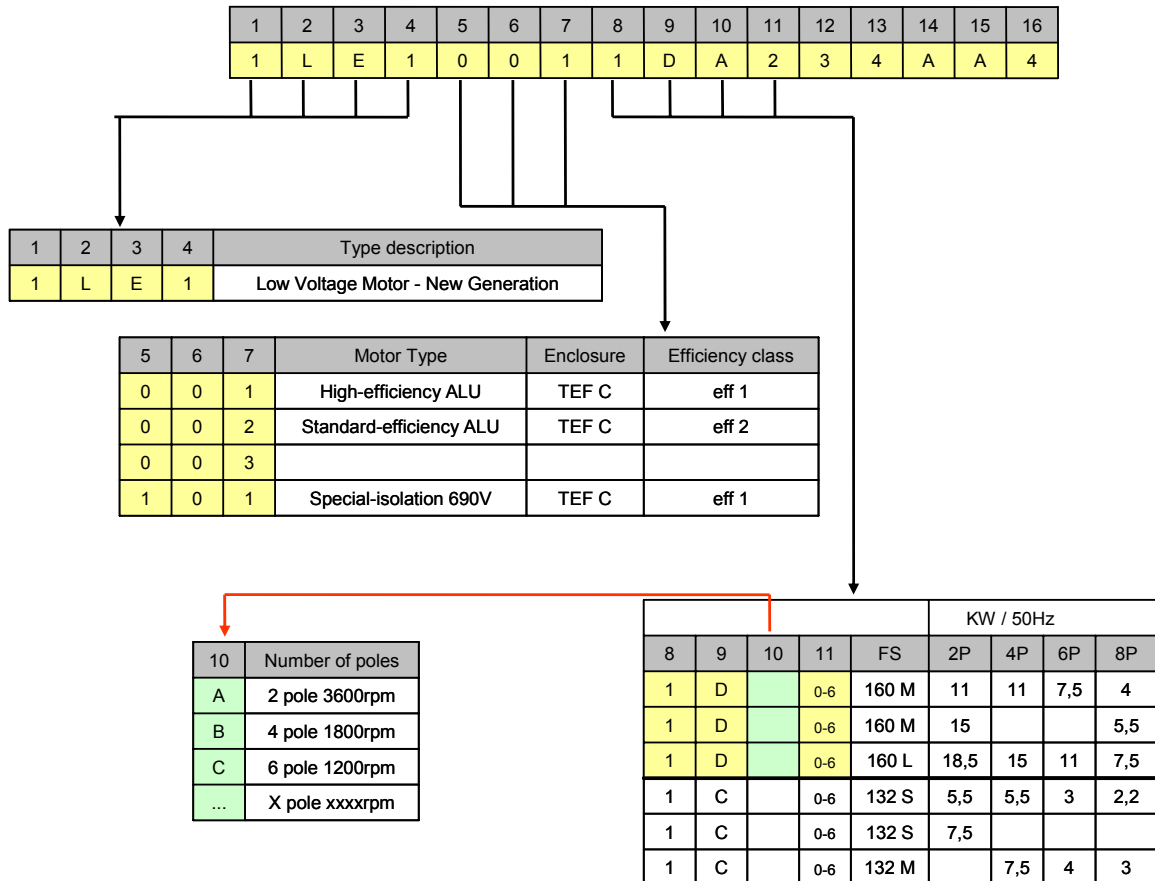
| 1 | 2 | 3 | 4 | 5 | 6 | 7 | 8 | 9 | 10 | 11 | 12 | 13 | 14 | 15 | 16 |
|---|---|---|---|---|---|---|---|---|---|---|---|---|---|---|---|
| 1 | L | E | 1 | 0 | 0 | 1 | 1 | D | A | 2 | 3 | 4 | A | A | 4 |

| 1 | 2 | 3 | 4 | Type description |
|---|---|---|---|---|
| 1 | L | E | 1 | Low Voltage Motor - New Generation |

| 5 | 6 | 7 | Motor Type | Enclosure | Efficiency class |
|---|---|---|---|---|---|
| 0 | 0 | 1 | High-efficiency ALU | TEF C | eff 1 |
| 0 | 0 | 2 | Standard-efficiency ALU | TEF C | eff 2 |
| 0 | 0 | 3 | | | |
| 1 | 0 | 1 | Special-isolation 690V | TEF C | eff 1 |

| 10 | Number of poles |
|---|---|
| A | 2 pole 3600rpm |
| B | 4 pole 1800rpm |
| C | 6 pole 1200rpm |
| ... | X pole xxxxrpm |

| | | | | | KW / 50Hz | | | |
|---|---|---|---|---|---|---|---|---|
| 8 | 9 | 10 | 11 | FS | 2P | 4P | 6P | 8P |
| 1 | D | | 0-6 | 160 M | 11 | 11 | 7,5 | 4 |
| 1 | D | | 0-6 | 160 M | 15 | | | 5,5 |
| 1 | D | | 0-6 | 160 L | 18,5 | 15 | 11 | 7,5 |
| 1 | C | | 0-6 | 132 S | 5,5 | 5,5 | 3 | 2,2 |
| 1 | C | | 0-6 | 132 S | 7,5 | | | |
| 1 | C | | 0-6 | 132 M | | 7,5 | 4 | 3 |